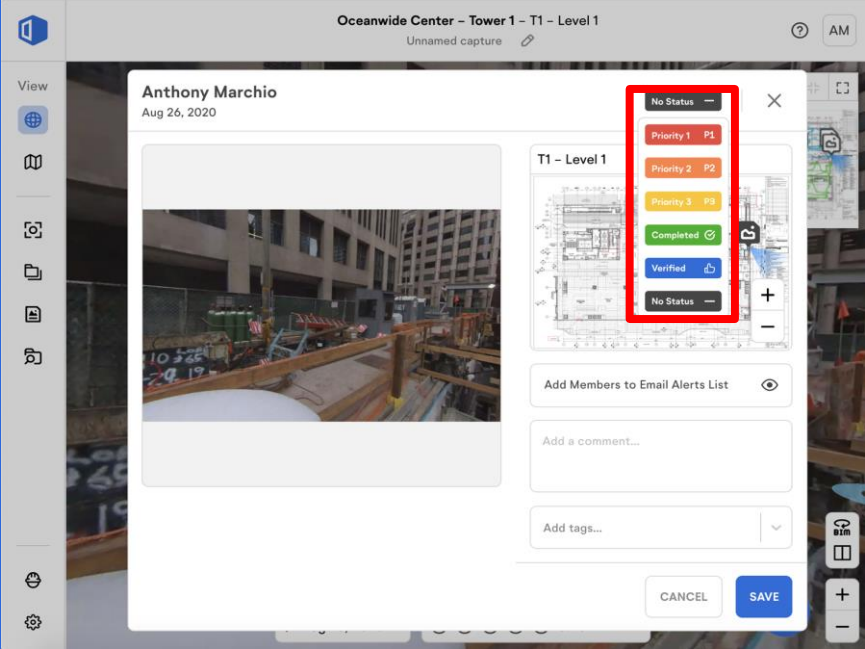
Oceanwide Center – Tower 1 – T1 – Level 1
Unnamed capture

AM

View

Anthony Marchio
Aug 26, 2020

No Status —

Priority 1 P1
Priority 2 P2
Priority 3 P3
Completed
Verified
No Status —

T1 – Level 1

+
−

Add Members to Email Alerts List

Add a comment...

Add tags...

BIM

CANCEL
SAVE

+
−